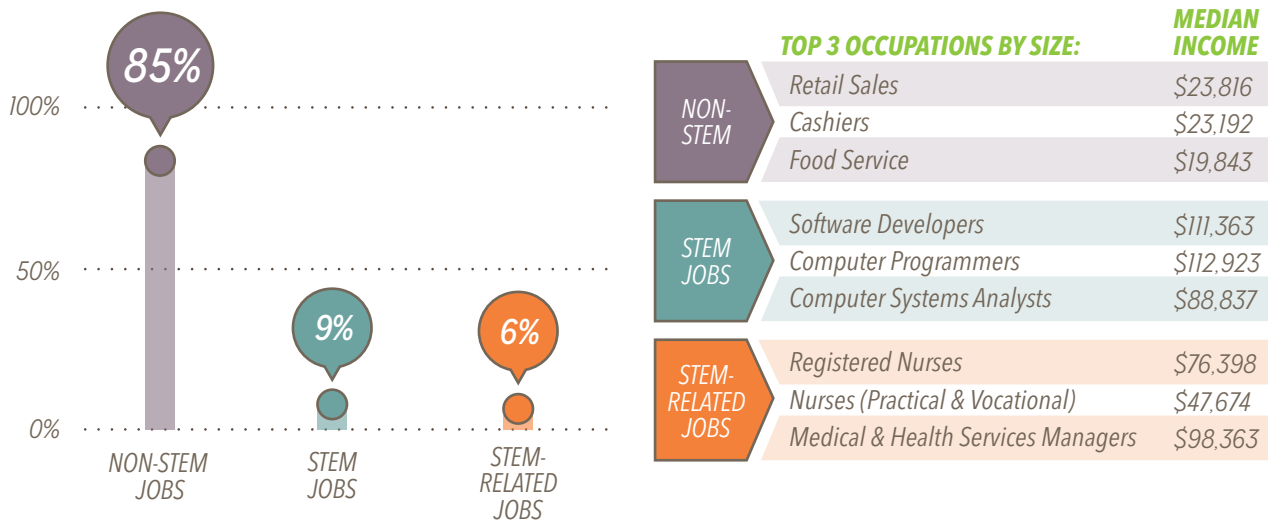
85%

100%

50%

9%

6%

0%

NON-STEM JOBS

STEM JOBS

STEM-RELATED JOBS

TOP 3 OCCUPATIONS BY SIZE:

MEDIAN INCOME

| | | |
|---|---|---|
| NON-STEM | Retail Sales | \$23,816 |
| | Cashiers | \$23,192 |
| | Food Service | \$19,843 |
| STEM JOBS | Software Developers | \$111,363 |
| | Computer Programmers | \$112,923 |
| | Computer Systems Analysts | \$88,837 |
| STEM-RELATED JOBS | Registered Nurses | \$76,398 |
| | Nurses (Practical & Vocational) | \$47,674 |
| | Medical & Health Services Managers | \$98,363 |